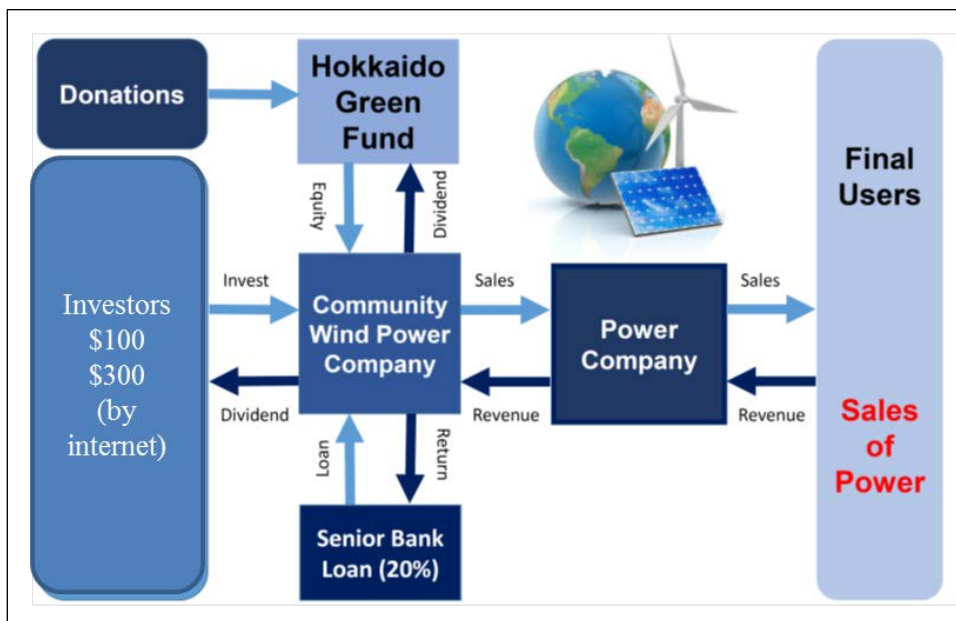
Donations

Hokkaido Green Fund

Equity

Dividend

Final Users

Investors $100 $300 (by internet)

Invest

Dividend

Community Wind Power Company

Sales

Revenue

Power Company

Sales

Revenue

Sales of Power

Loan

Return

Senior Bank Loan (20%)